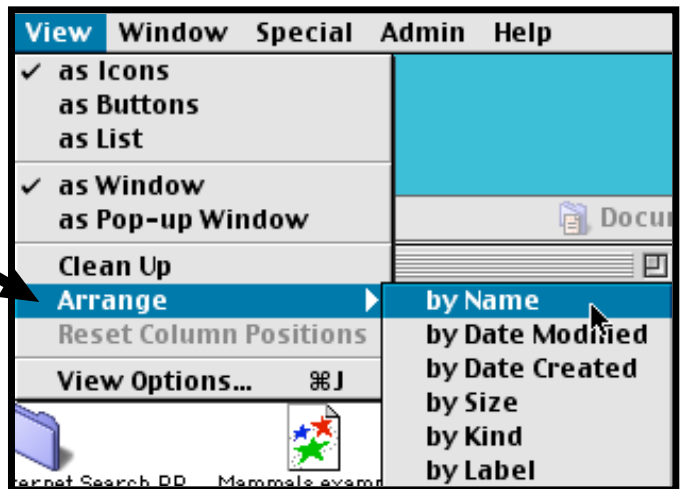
View Window Special Admin Help

✓ as Icons
as Buttons
as List

✓ as Window
as Pop-up Window

Clean Up
Arrange
Reset Column Positions

View Options... ⌘J

Docu

by Name
by Date Modified
by Date Created
by Size
by Kind
by Label

ernet Search PP Mammals exam